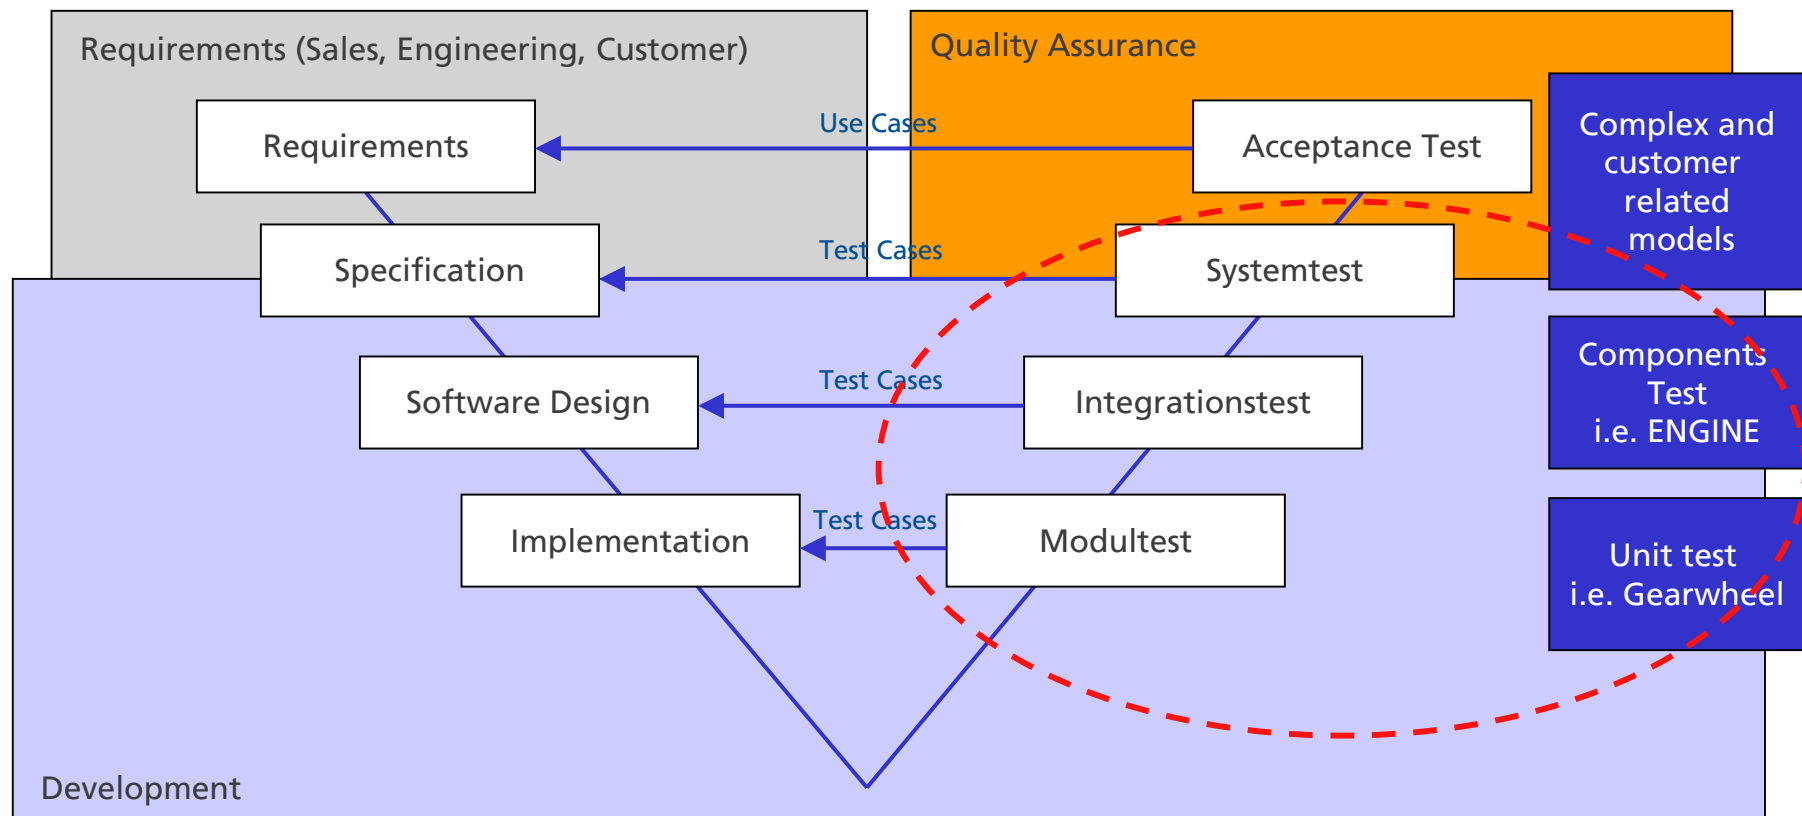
Requirements (Sales, Engineering, Customer)

Quality Assurance

Requirements

Use Cases

Acceptance Test

Complex and customer related models

Specification

Test Cases

Systemtest

Components Test i.e. ENGINE

Software Design

Test Cases

Integrationstest

Implementation

Test Cases

Modultest

Unit test i.e. Gearwheel

Development